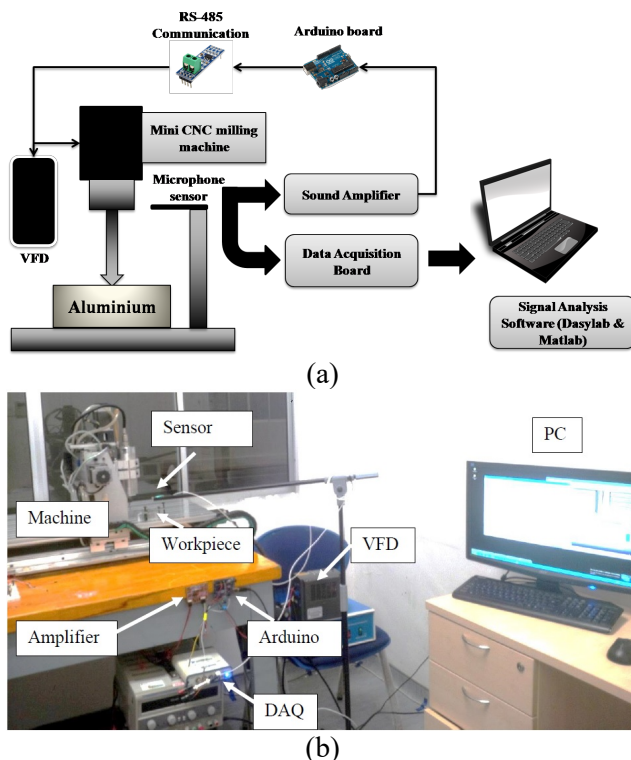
RS-485 Communication

Arduino board

Mini CNC milling machine

Microphone sensor

VFD

Sound Amplifier

Data Acquisition Board

Aluminium

Signal Analysis Software (Dasylab & Matlab)

(a)

Sensor

PC

Machine

Workpiece

VFD

Amplifier

Arduino

DAQ

(b)